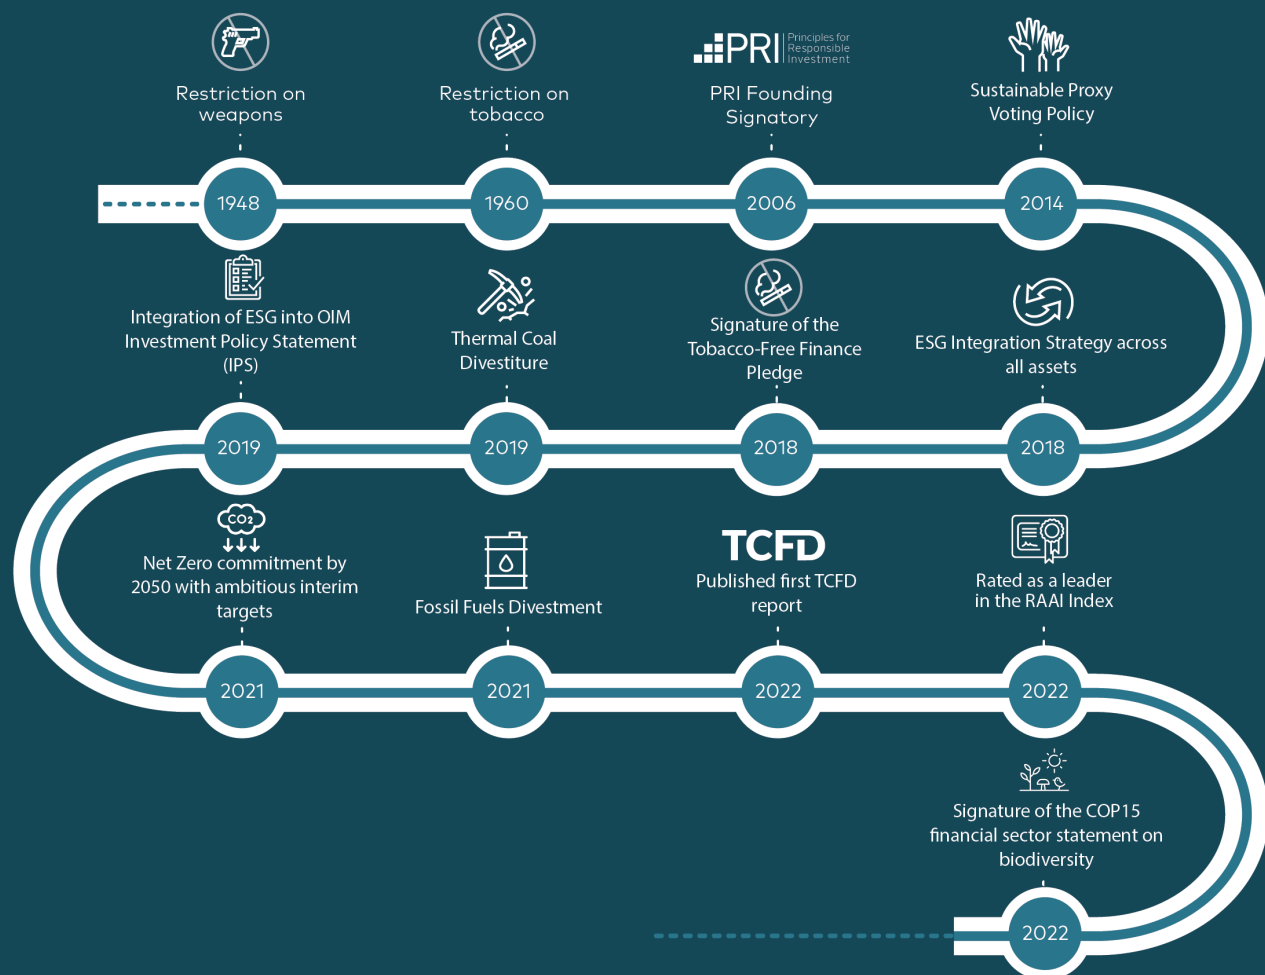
Restriction on weapons

1948

Restriction on tobacco

1960

PRI Principles for Responsible Investment

PRI Founding Signatory

2006

Sustainable Proxy Voting Policy

2014

Integration of ESG into OIM Investment Policy Statement (IPS)

2019

Thermal Coal Divestiture

2019

Signature of the Tobacco-Free Finance Pledge

2018

ESG Integration Strategy across all assets

2018

$CO_2$

Net Zero commitment by 2050 with ambitious interim targets

2021

Fossil Fuels Divestment

2021

TCFD

Published first TCFD report

2022

Rated as a leader in the RAAI Index

2022

Signature of the COP15 financial sector statement on biodiversity

2022